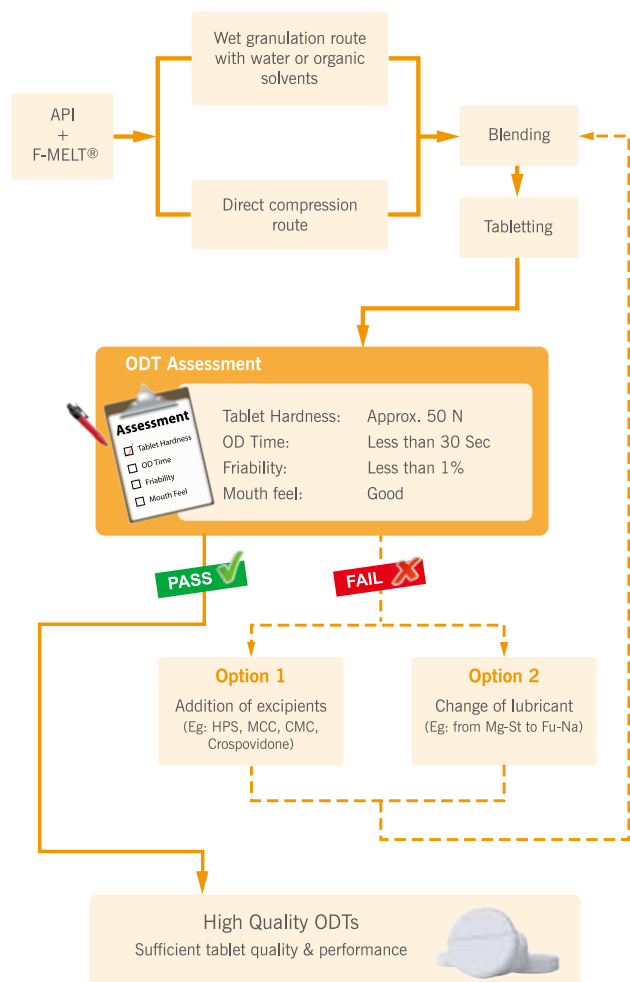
API
+
F-MELT®

Wet granulation route with water or organic solvents

Direct compression route

Blending

Tabletting

ODT Assessment

Assessment
Tablet Hardness
OD Time
Friability
Mouth Feel

| | |
|---|---|
| Tablet Hardness: | Approx. 50 N |
| OD Time: | Less than 30 Sec |
| Friability: | Less than 1% |
| Mouth feel: | Good |

PASS

FAIL

Option 1
Addition of excipients
(Eg: HPS, MCC, CMC, Crospovidone)

Option 2
Change of lubricant
(Eg: from Mg-St to Fu-Na)

High Quality ODTs
Sufficient tablet quality & performance